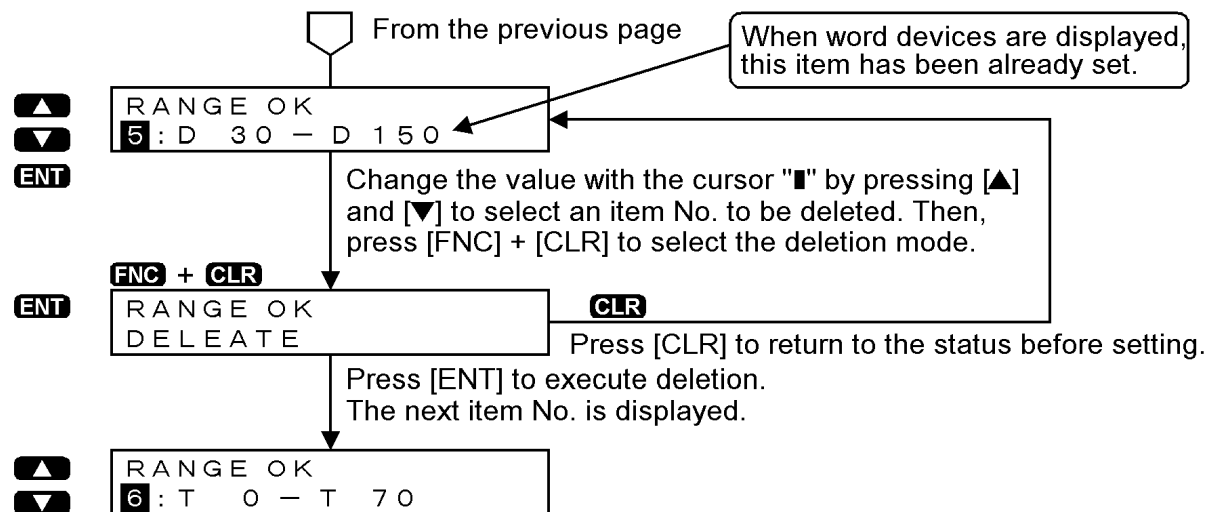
From the previous page

When word devices are displayed, this item has been already set.

▲
▼
ENT

RANGE OK
5: D 30 — D 150

Change the value with the cursor "▮" by pressing [▲] and [▼] to select an item No. to be deleted. Then, press [FNC] + [CLR] to select the deletion mode.

FNC + CLR
ENT

RANGE OK
DELEATE

CLR
Press [CLR] to return to the status before setting.

Press [ENT] to execute deletion.
The next item No. is displayed.

▲
▼

RANGE OK
6: T 0 — T 70